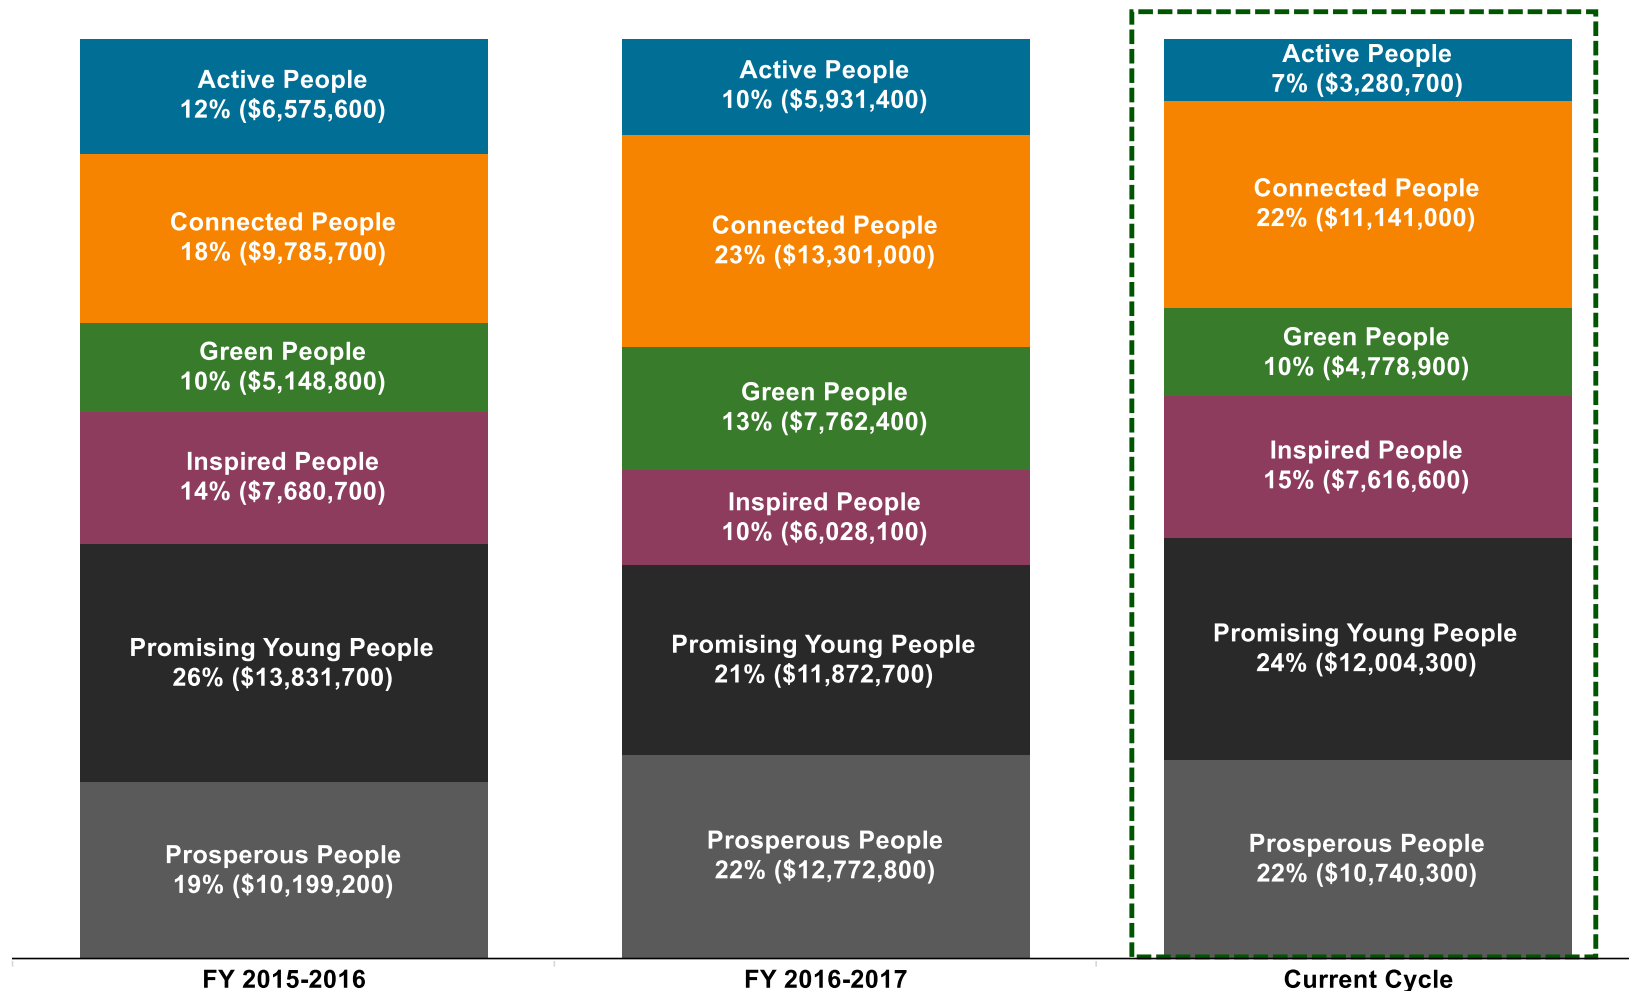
Active People
12% ($6,575,600)

Connected People
18% ($9,785,700)

Green People
10% ($5,148,800)

Inspired People
14% ($7,680,700)

Promising Young People
26% ($13,831,700)

Prosperous People
19% ($10,199,200)

FY 2015-2016

Active People
10% ($5,931,400)

Connected People
23% ($13,301,000)

Green People
13% ($7,762,400)

Inspired People
10% ($6,028,100)

Promising Young People
21% ($11,872,700)

Prosperous People
22% ($12,772,800)

FY 2016-2017

Active People
7% ($3,280,700)

Connected People
22% ($11,141,000)

Green People
10% ($4,778,900)

Inspired People
15% ($7,616,600)

Promising Young People
24% ($12,004,300)

Prosperous People
22% ($10,740,300)

Current Cycle